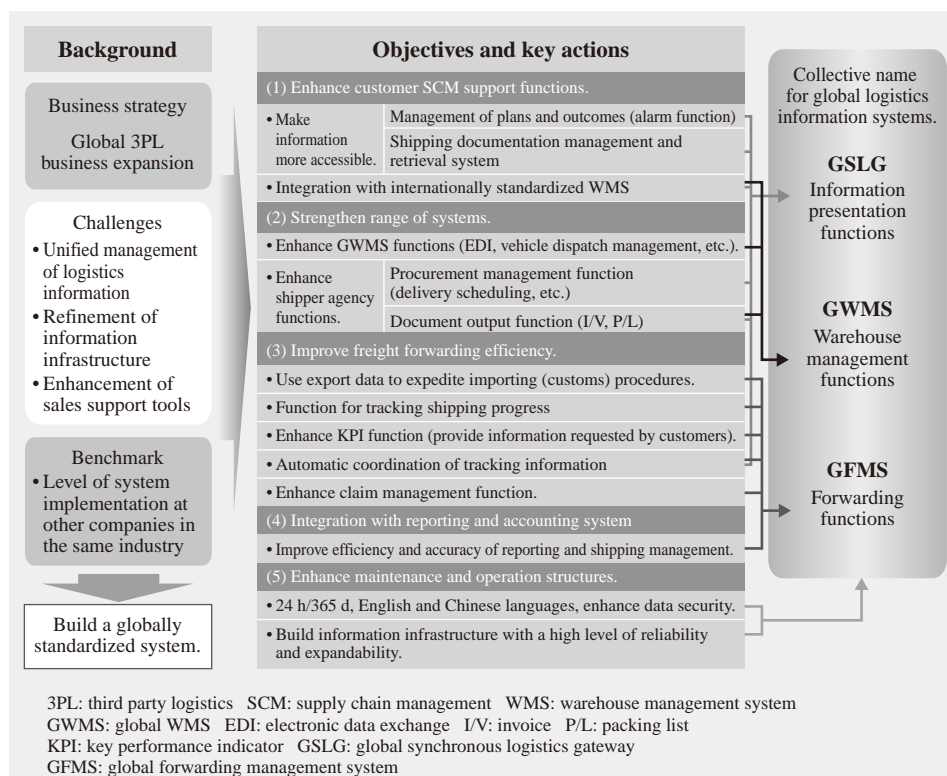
Background

Business strategy
Global 3PL business expansion

Challenges
• Unified management of logistics information
• Refinement of information infrastructure
• Enhancement of sales support tools

Benchmark
• Level of system implementation at other companies in the same industry

Build a globally standardized system.

Objectives and key actions

(1) Enhance customer SCM support functions.

| • Make information more accessible. | Management of plans and outcomes (alarm function) |
|---|---|
| | Shipping documentation management and retrieval system |

• Integration with internationally standardized WMS

(2) Strengthen range of systems.

• Enhance GWMS functions (EDI, vehicle dispatch management, etc.).

| • Enhance shipper agency functions. | Procurement management function (delivery scheduling, etc.) |
|---|---|
| | Document output function (I/V, P/L) |

(3) Improve freight forwarding efficiency.

• Use export data to expedite importing (customs) procedures.
• Function for tracking shipping progress
• Enhance KPI function (provide information requested by customers).
• Automatic coordination of tracking information
• Enhance claim management function.

(4) Integration with reporting and accounting system

• Improve efficiency and accuracy of reporting and shipping management.

(5) Enhance maintenance and operation structures.

• 24 h/365 d, English and Chinese languages, enhance data security.
• Build information infrastructure with a high level of reliability and expandability.

Collective name for global logistics information systems.

GSLG
Information presentation functions

GWMS
Warehouse management functions

GFMS
Forwarding functions

3PL: third party logistics SCM: supply chain management WMS: warehouse management system
GWMS: global WMS EDI: electronic data exchange I/V: invoice P/L: packing list
KPI: key performance indicator GSLG: global synchronous logistics gateway
GFMS: global forwarding management system